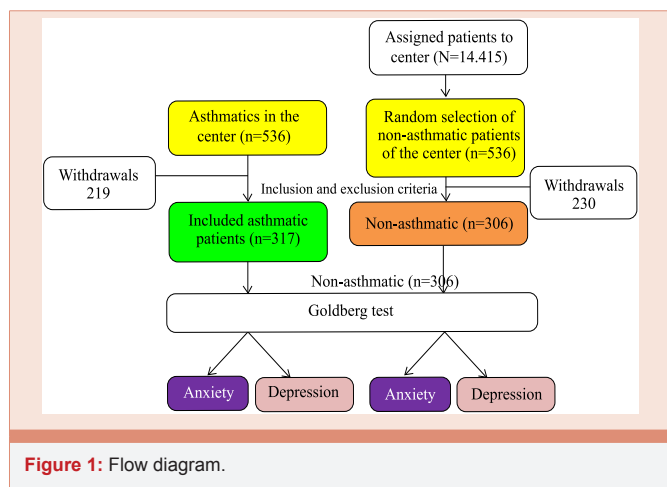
Assigned patients to center (N=14.415)

Asthmatics in the center (n=536)

Random selection of non-asthmatic patients of the center (n=536)

Withdrawals 219

Inclusion and exclusion criteria

Withdrawals 230

Included asthmatic patients (n=317)

Non-asthmatic (n=306)

Non-asthmatic (n=306)

Goldberg test

Anxiety

Depression

Anxiety

Depression

Figure 1: Flow diagram.